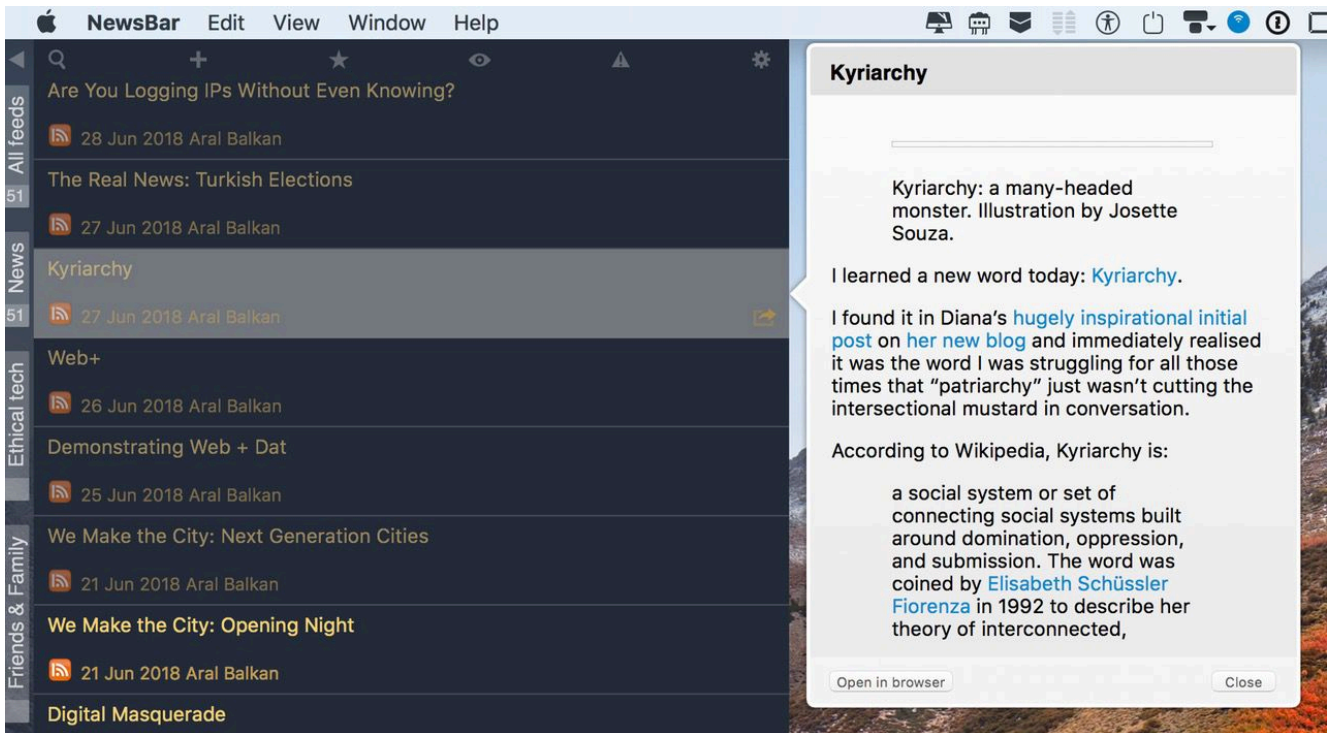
NewsBar Edit View Window Help

All feeds 51
News 51
Ethical tech
Friends & Family

Are You Logging IPs Without Even Knowing?
28 Jun 2018 Aral Balkan
The Real News: Turkish Elections
27 Jun 2018 Aral Balkan
Kyriarchy
27 Jun 2018 Aral Balkan
Web+
26 Jun 2018 Aral Balkan
Demonstrating Web + Dat
25 Jun 2018 Aral Balkan
We Make the City: Next Generation Cities
21 Jun 2018 Aral Balkan
We Make the City: Opening Night
21 Jun 2018 Aral Balkan
Digital Masquerade

Kyriarchy

Kyriarchy: a many-headed monster. Illustration by Josette Souza.

I learned a new word today: Kyriarchy.

I found it in Diana's hugely inspirational initial post on her new blog and immediately realised it was the word I was struggling for all those times that "patriarchy" just wasn't cutting the intersectional mustard in conversation.

According to Wikipedia, Kyriarchy is:

a social system or set of connecting social systems built around domination, oppression, and submission. The word was coined by Elisabeth Schüssler Fiorenza in 1992 to describe her theory of interconnected,

Open in browser
Close